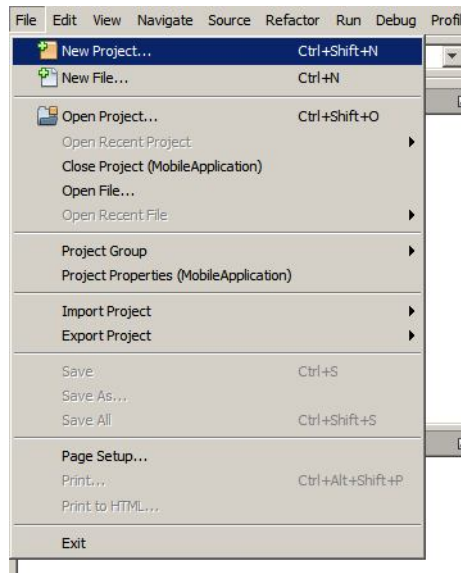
File Edit View Navigate Source Refactor Run Debug Profi

New Project... Ctrl+Shift+N
New File... Ctrl+N

Open Project... Ctrl+Shift+O
Open Recent Project
Close Project (MobileApplication)
Open File...
Open Recent File

Project Group
Project Properties (MobileApplication)

Import Project
Export Project

Save Ctrl+S
Save As...
Save All Ctrl+Shift+S

Page Setup...
Print... Ctrl+Alt+Shift+P
Print to HTML...

Exit